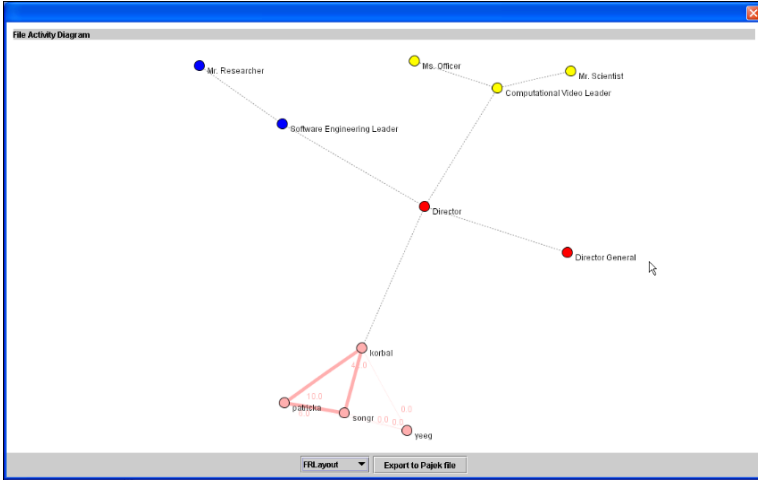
File Activity Diagram

Mr. Researcher

Ms. Officer

Mr. Scientist

Computational Video Leader

Software Engineering Leader

Director

Director General

korbal

4.0

10.0

pabicka

0.0

songr

0.0

0.0

0.0

yeeg

FRLayout

Export to Pajek file